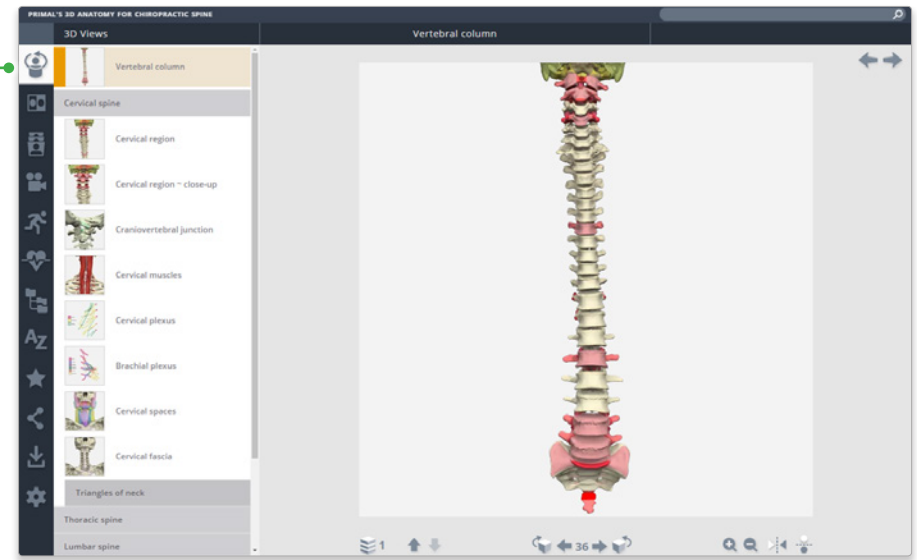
PRIMAL'S 3D ANATOMY FOR CHIROPRACTIC SPINE

3D Views

Vertebral column

Vertebral column

Cervical spine

Cervical region

Cervical region - close-up

Craniovertebral junction

Cervical muscles

Cervical plexus

Brachial plexus

Cervical spaces

Cervical fascia

Triangles of neck

Thoracic spine

Lumbar spine

AZ

1

36